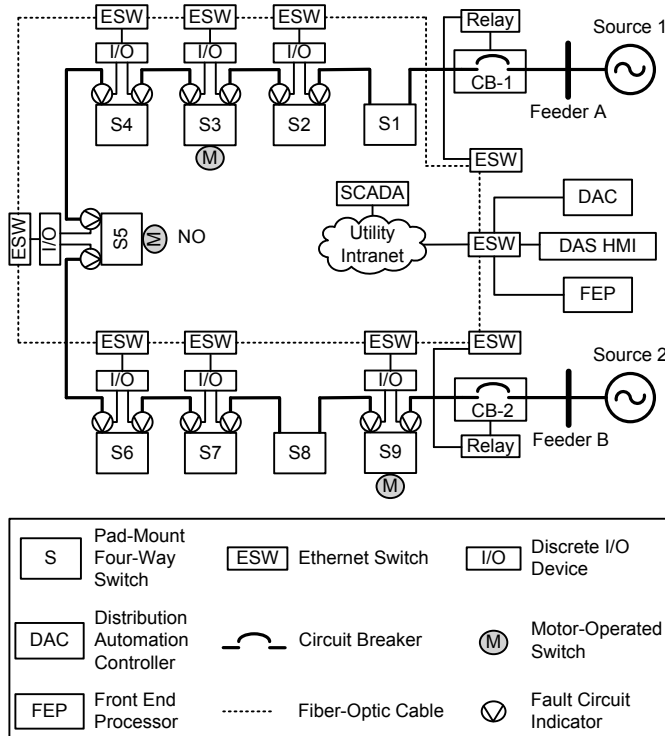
ESW ESW ESW Relay Source 1

I/O I/O I/O

CB-1

S4 S3 S2 S1

Feeder A

M

ESW

SCADA

DAC

ESW

I/O

S5

M

NO

Utility Intranet

ESW

DAS HMI

FEP

ESW ESW ESW ESW

Source 2

I/O I/O I/O

CB-2

S6 S7 S8 S9

Relay

Feeder B

M

| S | Pad-Mount Four-Way Switch | ESW | Ethernet Switch | I/O | Discrete I/O Device |
|---|---|---|---|---|---|
| DAC | Distribution Automation Controller | | Circuit Breaker | M | Motor-Operated Switch |
| FEP | Front End Processor | | Fiber-Optic Cable | | Fault Circuit Indicator |